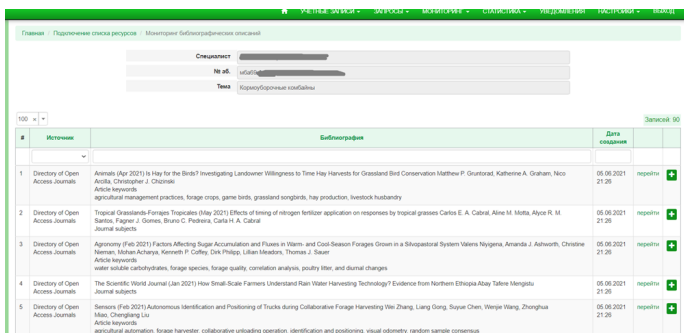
УЧЕТНЫЕ ЗАПИСИ ▾ ЗАПРОСЫ ▾ МОНИТОРИНГ ▾ СТАТИСТИКА ▾ УВЕДОМЛЕНИЯ НАСТРОЙКИ ▾ ВЫХОД

Главная / Подключение списка ресурсов / Мониторинг библиографических описаний

Специалист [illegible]

№ аб. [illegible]

Тема Кормоуборочные комбайны

100 × ▾

Записей: 90

| # | Источник | Библиография | Дата создания | | |
|---|---|---|---|---|---|
| 1 | Directory of Open Access Journals | Animals (Apr 2021) Is Hay for the Birds? Investigating Landowner Willingness to Time Hay Harvests for Grassland Bird Conservation Matthew P. Gruntorad, Katherine A. Graham, Nico Arcilla, Christopher J. Chizinski Article keywords agricultural management practices, forage crops, game birds, grassland songbirds, hay production, livestock husbandry | 05.06.2021 21:26 | перейти | + |
| 2 | Directory of Open Access Journals | Tropical Grasslands-Forrajes Tropicales (May 2021) Effects of timing of nitrogen fertilizer application on responses by tropical grasses Carlos E. A. Cabral, Aline M. Motta, Alyce R. M. Santos, Fagner J. Gomes, Bruno C. Pedreira, Carla H. A. Cabral Journal subjects | 05.06.2021 21:26 | перейти | + |
| 3 | Directory of Open Access Journals | Agronomy (Feb 2021) Factors Affecting Sugar Accumulation and Fluxes in Warm- and Cool-Season Forages Grown in a Silvopastoral System Valens Niyigena, Amanda J. Ashworth, Christine Nieman, Mohan Acharya, Kenneth P. Coffey, Dirk Philipp, Lillian Meadors, Thomas J. Sauer Article keywords water soluble carbohydrates, forage species, forage quality, correlation analysis, poultry litter, and diurnal changes | 05.06.2021 21:26 | перейти | + |
| 4 | Directory of Open Access Journals | The Scientific World Journal (Jan 2021) How Small-Scale Farmers Understand Rain Water Harvesting Technology? Evidence from Northern Ethiopia Abay Tafere Mengistu Journal subjects | 05.06.2021 21:26 | перейти | + |
| 5 | Directory of Open Access Journals | Sensors (Feb 2021) Autonomous Identification and Positioning of Trucks during Collaborative Forage Harvesting Wei Zhang, Liang Gong, Suyue Chen, Wenjie Wang, Zhonghua Miao, Chengliang Liu Article keywords agricultural automation, forage harvester, collaborative unloading operation, identification and positioning, visual odometry, random sample consensus | 05.06.2021 21:26 | перейти | + |